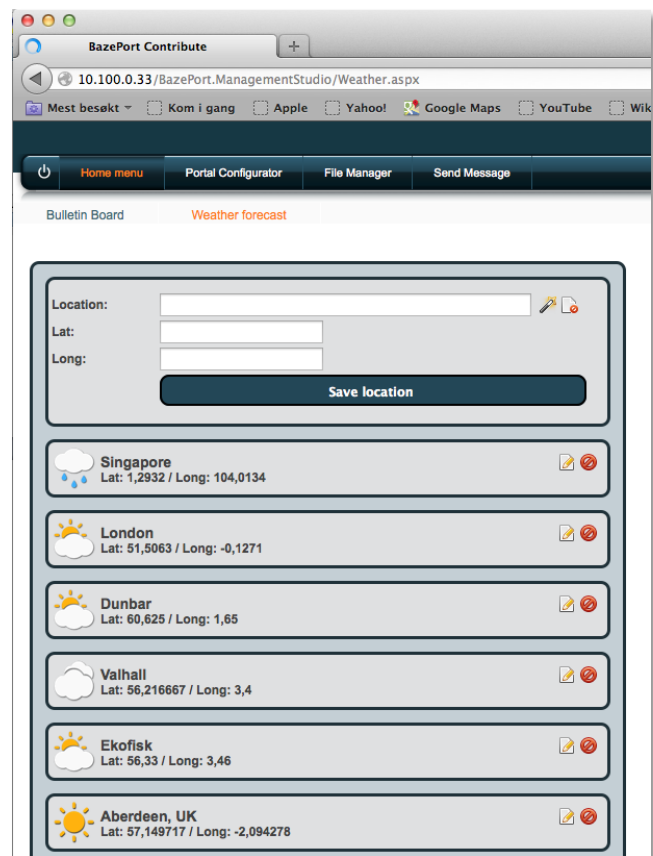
BazePort Contribute

10.100.0.33/BazePort.ManagementStudio/Weather.aspx

Mest besøkt Kom i gang Apple Yahoo! Google Maps YouTube Wik

Home menu Portal Configurator File Manager Send Message

Bulletin Board Weather forecast

Location:
Lat:
Long:
Save location

Singapore
Lat: 1,2932 / Long: 104,0134

London
Lat: 51,5063 / Long: -0,1271

Dunbar
Lat: 60,625 / Long: 1,65

Valhall
Lat: 56,216667 / Long: 3,4

Ekofisk
Lat: 56,33 / Long: 3,46

Aberdeen, UK
Lat: 57,149717 / Long: -2,094278